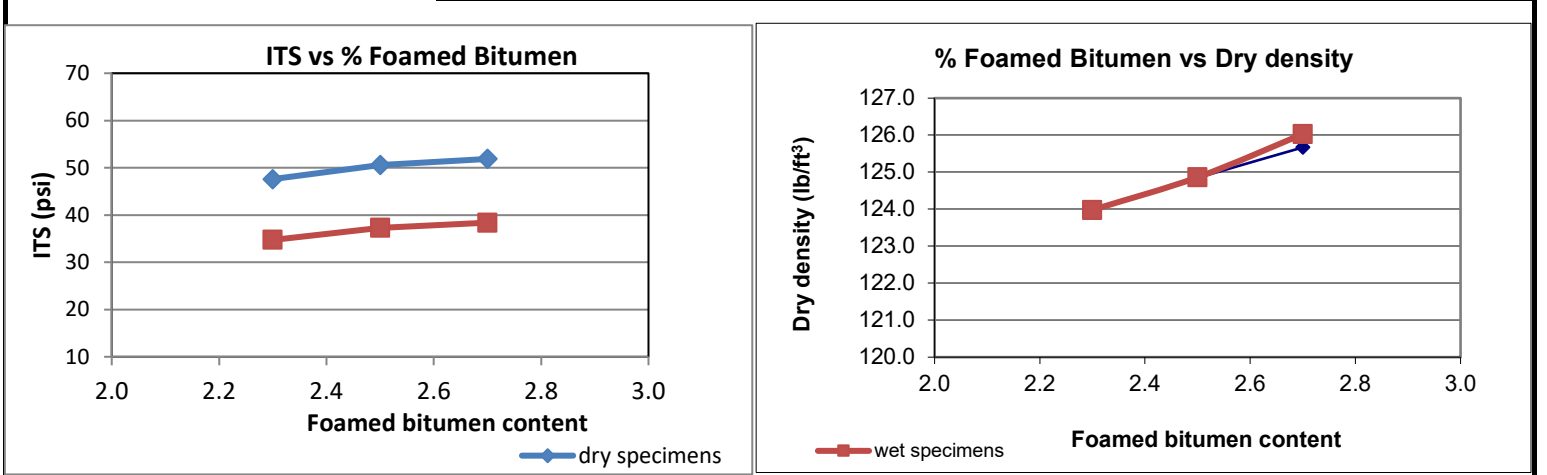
ITS vs % Foamed Bitumen

70
60
50
40
30
20
10

ITS (psi)

2.0 2.2 2.4 2.6 2.8 3.0

Foamed bitumen content

dry specimens

% Foamed Bitumen vs Dry density

127.0
126.0
125.0
124.0
123.0
122.0
121.0
120.0

Dry density (lb/ft$^3$)

2.0 2.2 2.4 2.6 2.8 3.0

wet specimens

Foamed bitumen content